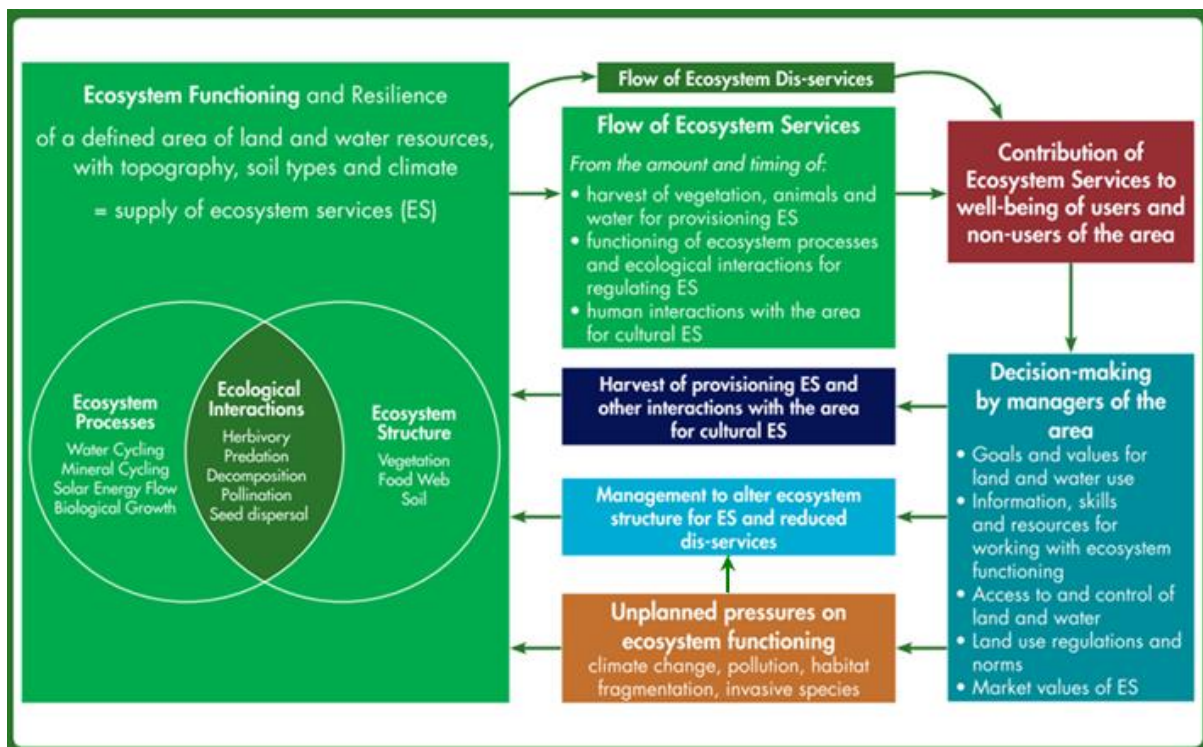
Ecosystem Functioning and Resilience of a defined area of land and water resources, with topography, soil types and climate

= supply of ecosystem services (ES)

Ecosystem Processes
Water Cycling
Mineral Cycling
Solar Energy Flow
Biological Growth

Ecological Interactions
Herbivory
Predation
Decomposition
Pollination
Seed dispersal

Ecosystem Structure
Vegetation
Food Web
Soil

Flow of Ecosystem Dis-services

Flow of Ecosystem Services

From the amount and timing of:
• harvest of vegetation, animals and water for provisioning ES
• functioning of ecosystem processes and ecological interactions for regulating ES
• human interactions with the area for cultural ES

Contribution of Ecosystem Services to well-being of users and non-users of the area

Harvest of provisioning ES and other interactions with the area for cultural ES

Management to alter ecosystem structure for ES and reduced dis-services

Unplanned pressures on ecosystem functioning
climate change, pollution, habitat fragmentation, invasive species

Decision-making by managers of the area
• Goals and values for land and water use
• Information, skills and resources for working with ecosystem functioning
• Access to and control of land and water
• Land use regulations and norms
• Market values of ES